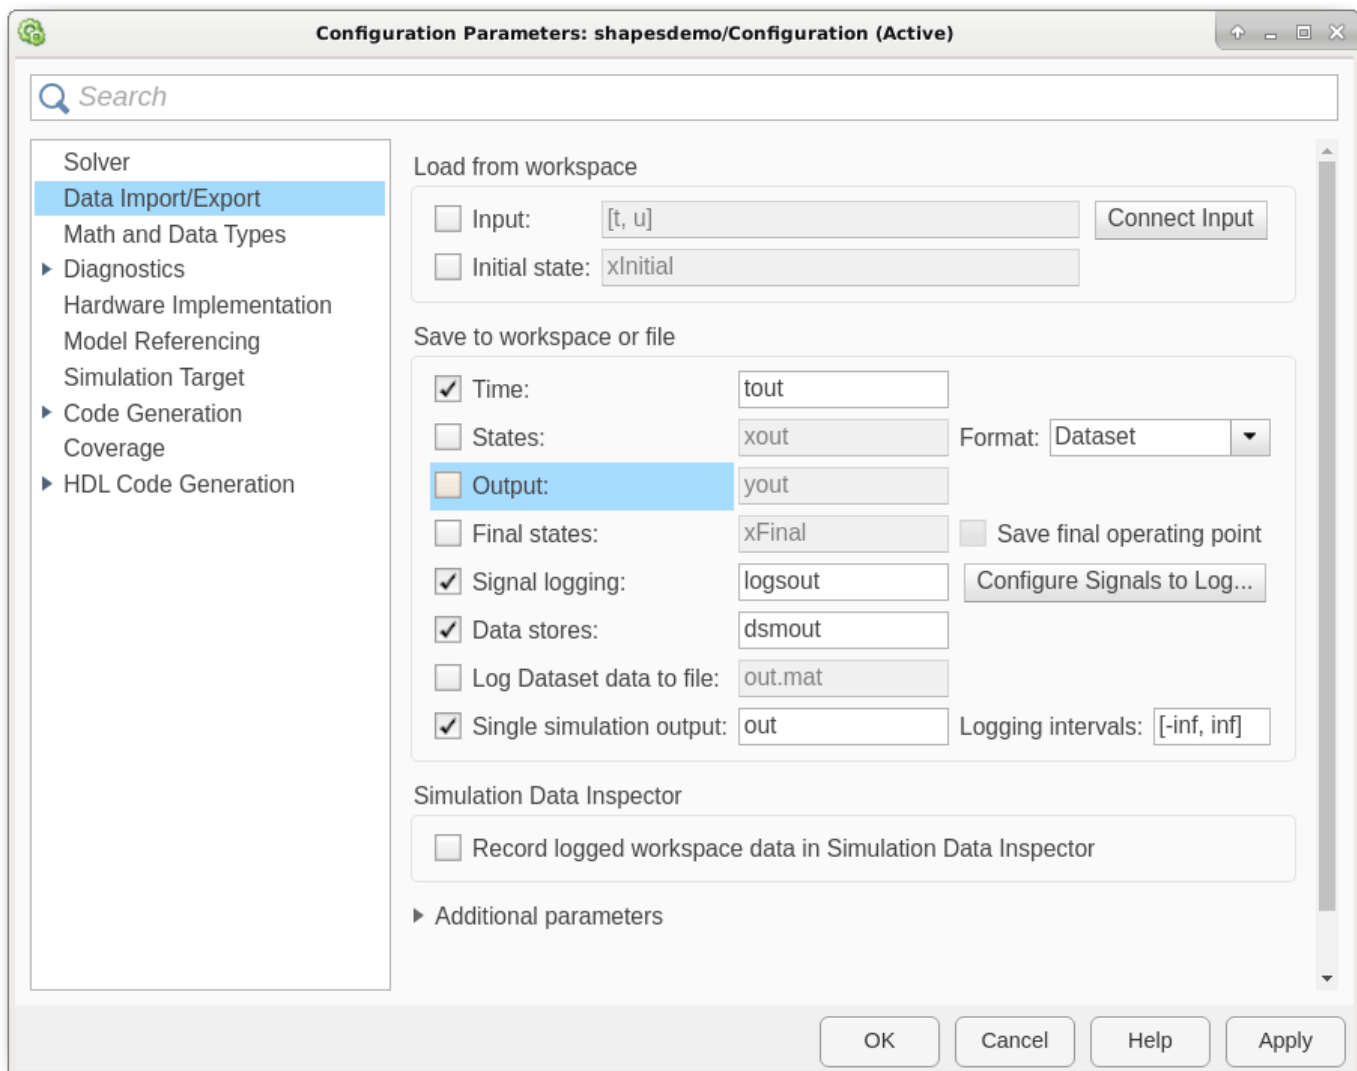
Configuration Parameters: shapesdemo/Configuration (Active)

Search

Solver
Data Import/Export
Math and Data Types
Diagnostics
Hardware Implementation
Model Referencing
Simulation Target
Code Generation
Coverage
HDL Code Generation

Load from workspace

Input: [t, u] Connect Input

Initial state: xInitial

Save to workspace or file

Time: tout

States: xout Format: Dataset

Output: yout

Final states: xFinal Save final operating point

Signal logging: logsout Configure Signals to Log...

Data stores: dsmout

Log Dataset data to file: out.mat

Single simulation output: out Logging intervals: [-inf, inf]

Simulation Data Inspector

Record logged workspace data in Simulation Data Inspector

Additional parameters

OK Cancel Help Apply